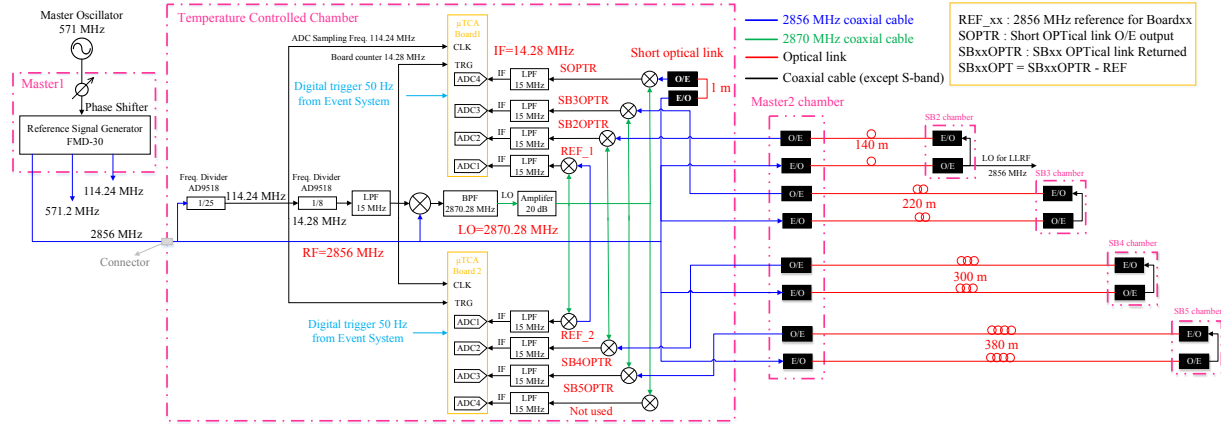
Master Oscillator
571 MHz

Master1

Phase Shifter

Reference Signal Generator
FMD-30

114.24 MHz

571.2 MHz

2856 MHz

Connector

Temperature Controlled Chamber

ADC Sampling Freq. 114.24 MHz

Board counter 14.28 MHz

μTCA
Board1
CLK
TRG
ADC4
ADC3
ADC2
ADC1

IF=14.28 MHz

Short optical link

SOPTR

O/E
E/O
1 m

Digital trigger 50 Hz
from Event System

SB3OPTR
SB2OPTR
REF_1

IF
LPF
15 MHz

Freq. Divider
AD9518
1/25
114.24 MHz

Freq. Divider
AD9518
1/8
14.28 MHz

LPF
15 MHz

BPF
2870.28 MHz

LO
Amplifier
20 dB

LO=2870.28 MHz

RF=2856 MHz

μTCA
Board 2
CLK
TRG

Digital trigger 50 Hz
from Event System

ADC1
ADC2
ADC3
ADC4

REF_2
SB4OPTR
SB5OPTR
Not used

2856 MHz coaxial cable
2870 MHz coaxial cable
Optical link
Coaxial cable (except S-band)

REF_xx : 2856 MHz reference for Boardxx
SOPTR : Short OPTical link O/E output
SBxxOPTR : SBxx OPTical link Returned
SBxxOPT = SBxxOPTR - REF

Master2 chamber

O/E
E/O
140 m
SB2 chamber
E/O
O/E
LO for LLRF
2856 MHz

O/E
E/O
220 m
SB3 chamber
E/O
O/E

O/E
E/O
300 m
SB4 chamber
E/O
O/E

O/E
E/O
380 m
SB5 chamber
E/O
O/E